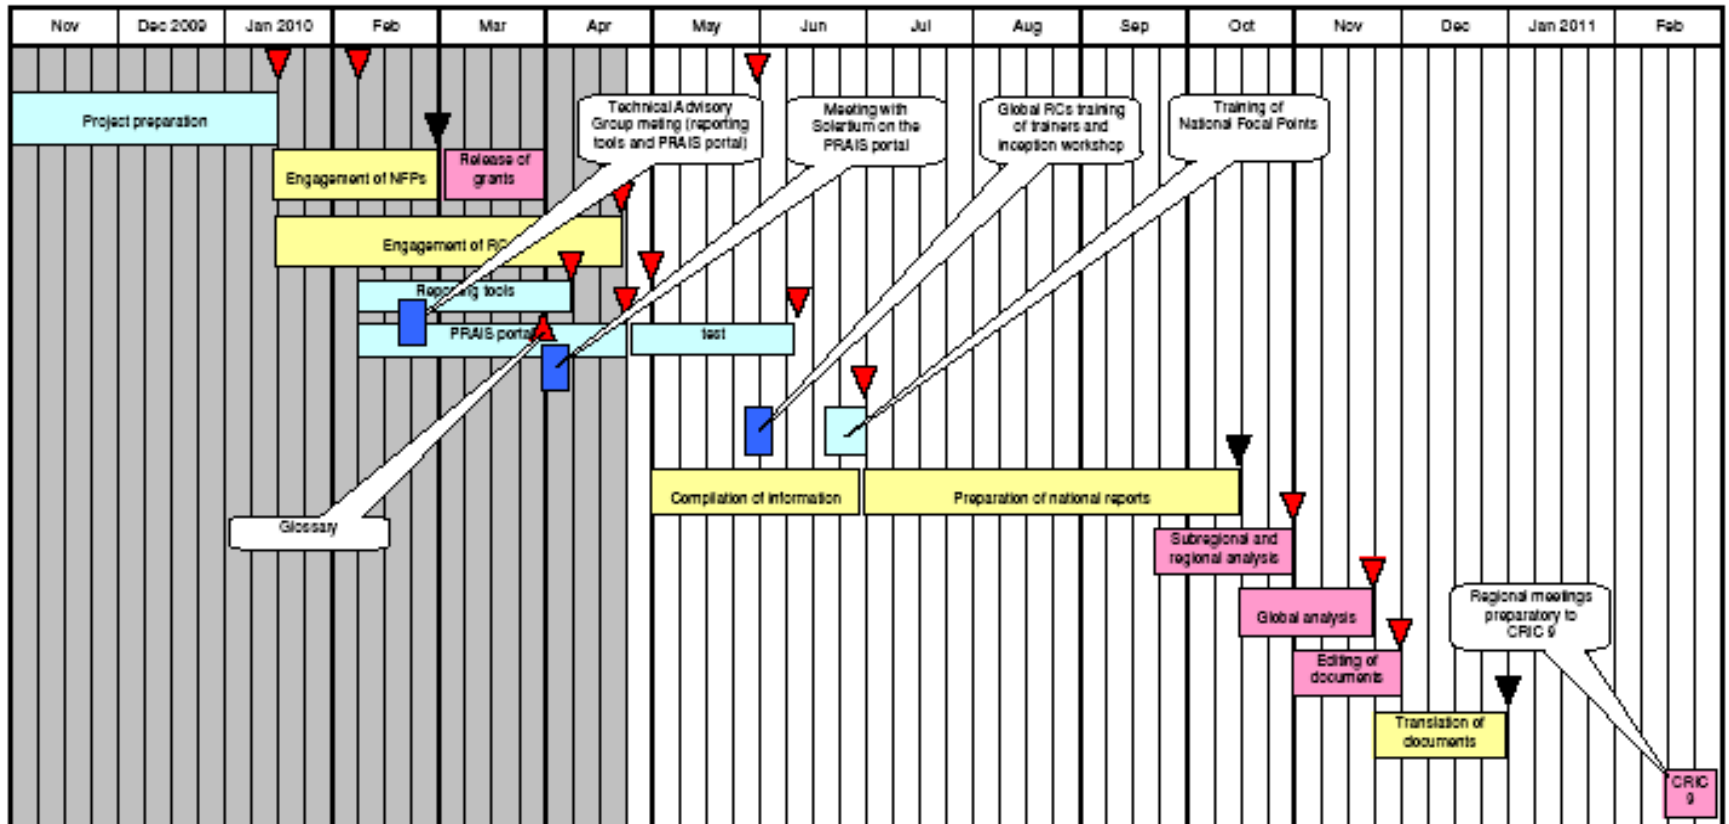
| Nov | Dec 2009 | Jan 2010 | Feb | Mar | Apr | May | Jun | Jul | Aug | Sep | Oct | Nov | Dec | Jan 2011 | Feb |
|---|---|---|---|---|---|---|---|---|---|---|---|---|---|---|---|

Project preparation

Technical Advisory Group meting (reporting tools and PRAIS portal)

Meeting with Solertium on the PRAIS portal

Global RCs training of trainers and inception workshop

Training of National Focal Points

Engagement of NFPs

Release of grants

Engagement of RC

Reporting tools

PRAIS portal

test

Compilation of information

Preparation of national reports

Glossary

Subregional and regional analysis

Global analysis

Regional meetings preparatory to CRIC 9

Editing of documents

Translation of documents

CRIC 9